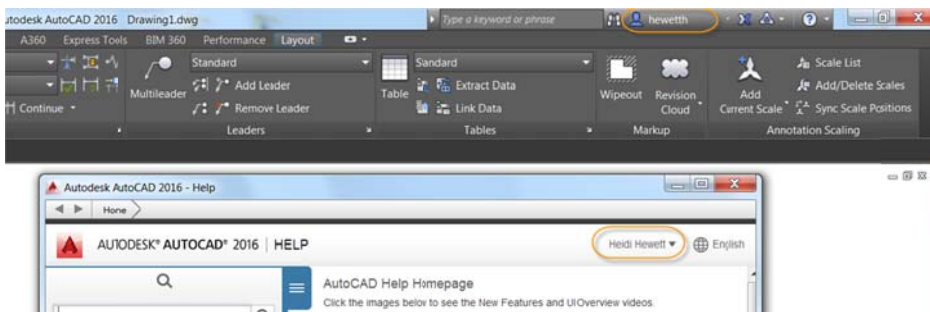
utodesk AutoCAD 2016 Drawing1.dwg

Type a keyword or phrase

hewetth

A360 Express Tools BIM 360 Performance Layout

Continue

Multileader

Standard

Add Leader

Remove Leader

Leaders

Table

Standard

Extract Data

Link Data

Tables

Wipeout

Revision Cloud

Markup

Add Current Scale

Scale List

Add/Delete Scales

Sync Scale Positions

Annotation Scaling

Autodesk AutoCAD 2016 - Help

Home

AUTODESK® AUTOCAD® 2016 | HELP

Heidi Hewett ▾

English

AutoCAD Help Homepage

Click the images below to see the New Features and UIOverview videos.